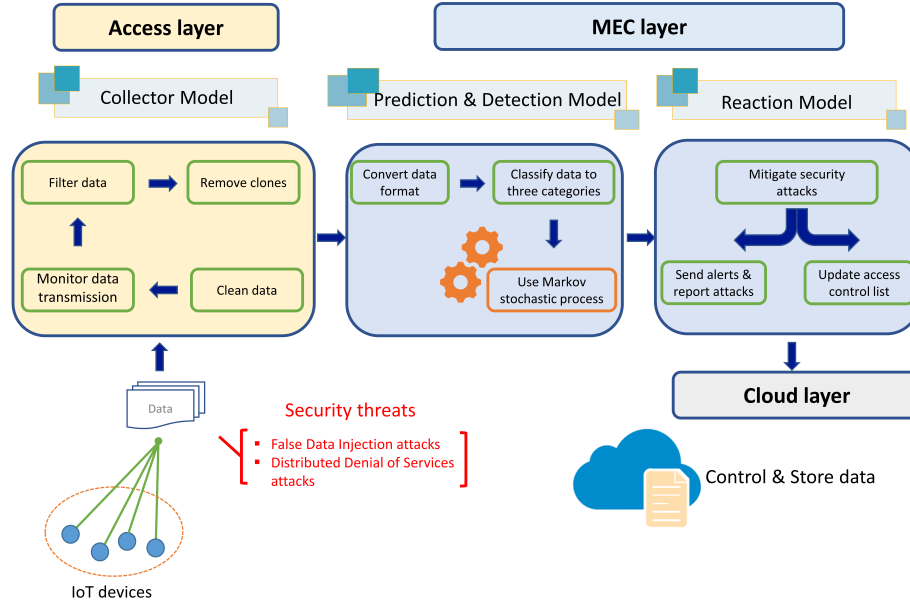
Access layer

MEC layer

Collector Model

Prediction & Detection Model

Reaction Model

Filter data

Remove clones

Monitor data transmission

Clean data

Convert data format

Classify data to three categories

Use Markov stochastic process

Mitigate security attacks

Send alerts & report attacks

Update access control list

Cloud layer

Data

Security threats

- False Data Injection attacks
- Distributed Denial of Services attacks

Control & Store data

IoT devices